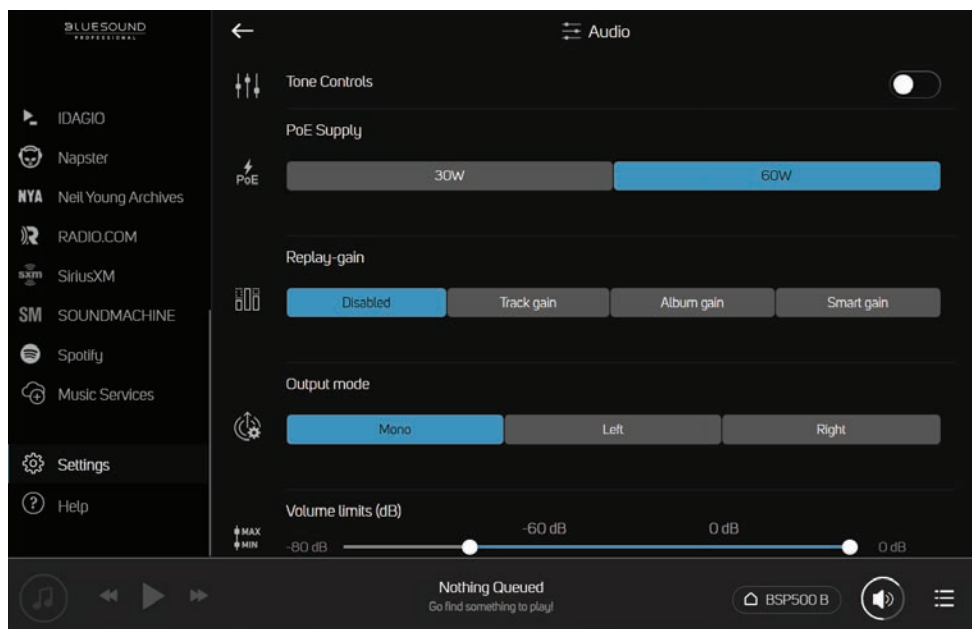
BLUESOUND
PROFESSIONAL

IDAGIO
Napster
NYA Neil Young Archives
RADIO.COM
SiriusXM
SM SOUNDMACHINE
Spotify
Music Services

Settings
Help

Audio

Tone Controls

PoE Supply
PoE
30W
60W

Replay-gain
Disabled
Track gain
Album gain
Smart gain

Output mode
Mono
Left
Right

Volume limits (dB)
MAX
MIN
-80 dB
-60 dB
0 dB
0 dB

Nothing Queued
Go find something to play!
BSP500 B